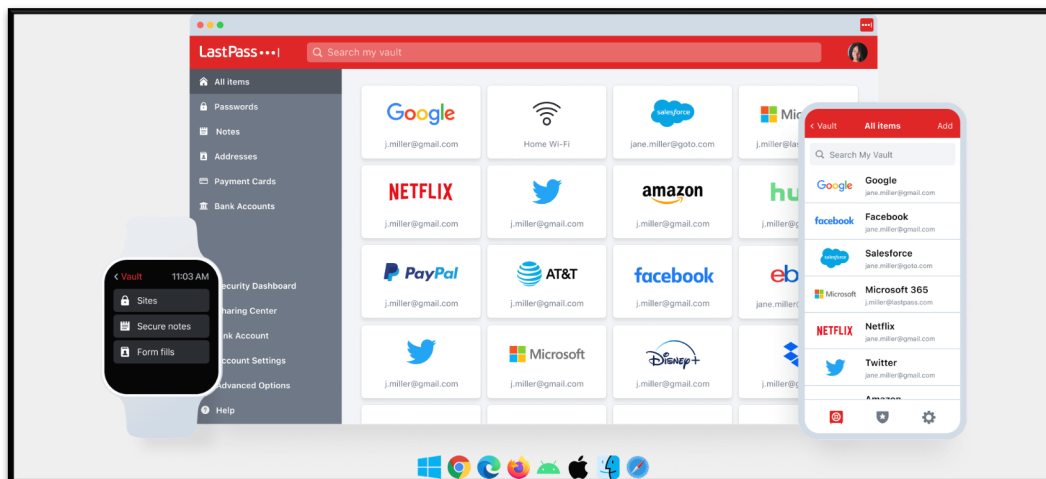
LastPass•••|

Search my vault

All items
Passwords
Notes
Addresses
Payment Cards
Bank Accounts

ecurity Dashboard
haring Center
nk Account
ccount Settings
Advanced Options
Help

Google
j.miller@gmail.com

Home Wi-Fi

salesforce
jane.miller@goto.com

Mic
j.miller@las

NETFLIX
j.miller@gmail.com

j.miller@gmail.com

amazon
j.miller@gmail.com

hu
j.mille

PayPal
j.miller@gmail.com

AT&T
j.miller@gmail.com

facebook
j.miller@gmail.com

eb
jane.mille

j.miller@gmail.com

Microsoft
j.miller@gmail.com

Disney+
j.miller@gmail.com

j.mille

< Vault 11:03 AM
Sites
Secure notes
Form fills

< Vault All items Add
Search My Vault
Google
jane.miller@gmail.com
facebook Facebook
jane.miller@gmail.com
salesforce Salesforce
jane.miller@goto.com
Microsoft Microsoft 365
j.miller@lastpass.com
NETFLIX Netflix
jane.miller@gmail.com
Twitter
jane.miller@gmail.com
Amazon